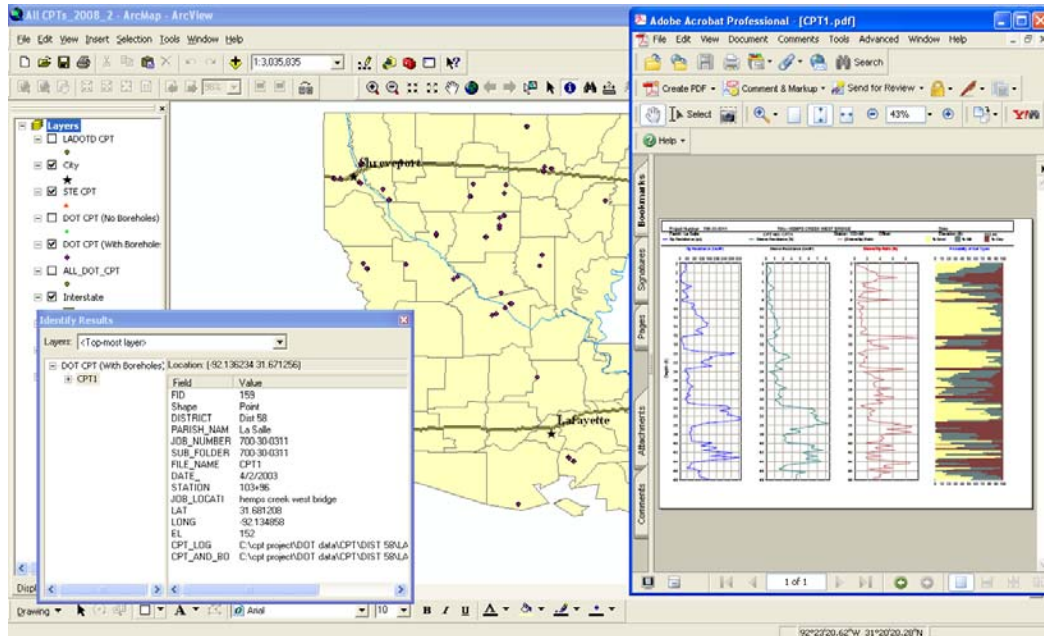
All CPTs_2008_2 - ArcMap - ArcView

File Edit View Insert Selection Tools Window Help

1:3,035,835

Layers
LADOTD CPT
City
STE CPT
DOT CPT (No Boreholes)
DOT CPT (With Boreholes)
ALL_DOT_CPT
Interstate

Shreveport
Lafayette

Identify Results

Layers: <Top-most layer>

DOT CPT (With Boreholes) Location: (-92.136234 31.671256)
CPT1

| Field | Value |
|---|---|
| FID | 159 |
| Shape | Point |
| DISTRICT | Dist 58 |
| PARISH_NAM | La Salle |
| JOB_NUMBER | 700-30-0311 |
| SUB_FOLDER | 700-30-0311 |
| FILE_NAME | CPT1 |
| DATE_ | 4/2/2003 |
| STATION | 103+96 |
| JOB_LOCATI | hemps creek west bridge |
| LAT | 31.681208 |
| LONG | -92.134858 |
| EL | 152 |
| CPT_LOG | C:\cpt project\DOT data\CPT\DIST 58\LA |
| CPT_AND_BO | C:\cpt project\DOT data\CPT\DIST 58\LA |

Drawing Arial 10 B I U A

Adobe Acrobat Professional - [CPT1.pdf]

File Edit View Document Comments Tools Advanced Window Help

Search

Create PDF Comment & Markup Send for Review

Select 43%

Help

Bookmarks Signatures Pages Attachments Comments

1 of 1

92°23'20.62"W 31°20'20.28"N